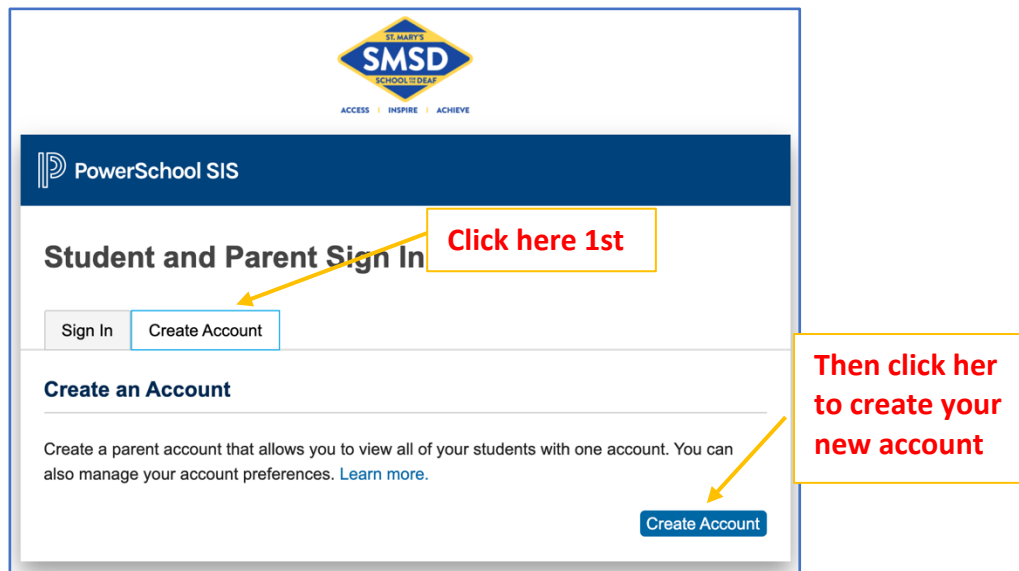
ST. MARY'S
SMSD
SCHOOL FOR THE DEAF
ACCESS | INSPIRE | ACHIEVE

PowerSchool SIS

Student and Parent Sign In

Click here 1st

Sign In
Create Account

Create an Account

Then click her to create your new account

Create a parent account that allows you to view all of your students with one account. You can also manage your account preferences. Learn more.

Create Account